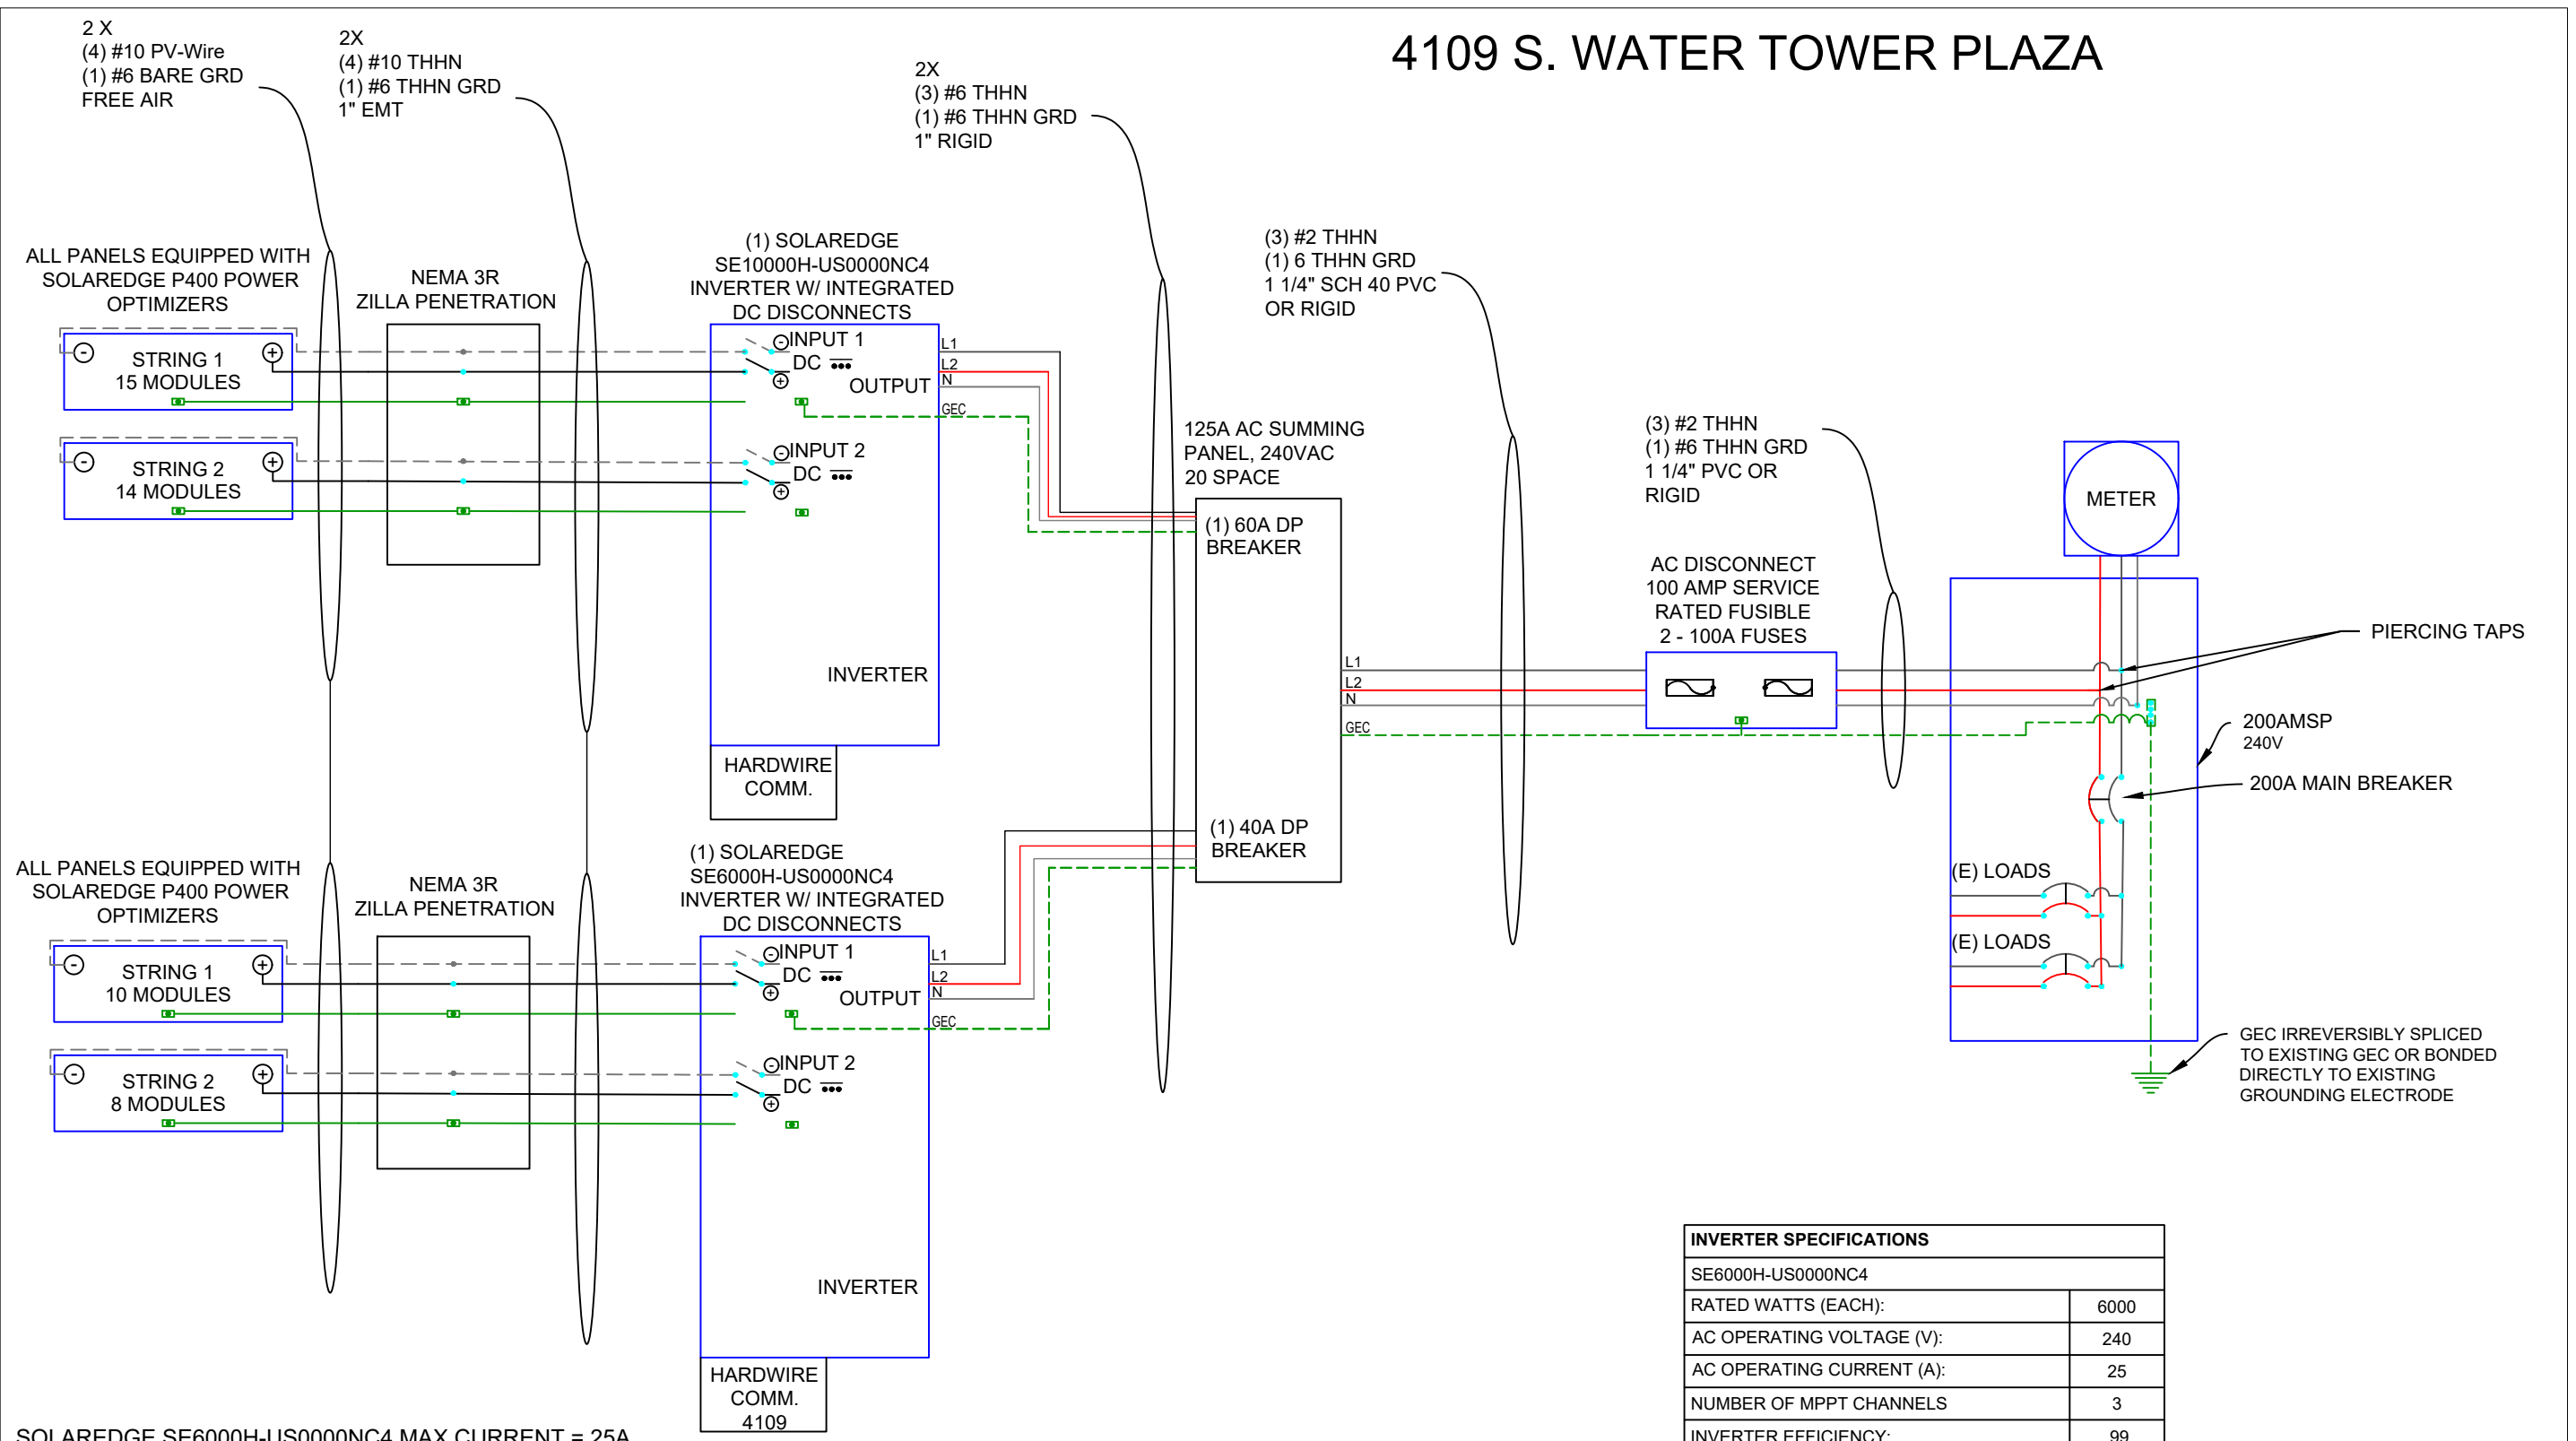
4109 S. WATER TOWER PLAZA

2 X
(4) #10 PV-Wire
(1) #6 BARE GRD
FREE AIR

2X
(4) #10 THHN
(1) #6 THHN GRD
1" EMT

2X
(3) #6 THHN
(1) #6 THHN GRD
1" RIGID

(3) #2 THHN
(1) 6 THHN GRD
1 1/4" SCH 40 PVC
OR RIGID

(3) #2 THHN
(1) #6 THHN GRD
1 1/4" PVC OR
RIGID

ALL PANELS EQUIPPED WITH SOLAREDGE P400 POWER OPTIMIZERS

NEMA 3R
ZILLA PENETRATION

(1) SOLAREDGE
SE10000H-US0000NC4
INVERTER W/ INTEGRATED
DC DISCONNECTS

STRING 1
15 MODULES

STRING 2
14 MODULES

INPUT 1
DC
OUTPUT
INPUT 2
DC
L1
L2
N
GEC

INVERTER

HARDWIRE
COMM.

125A AC SUMMING
PANEL, 240VAC
20 SPACE

(1) 60A DP
BREAKER

(1) 40A DP
BREAKER

L1
L2
N
GEC

AC DISCONNECT
100 AMP SERVICE
RATED FUSIBLE
2 - 100A FUSES

METER

PIERCING TAPS

200AMSP
240V

200A MAIN BREAKER

(E) LOADS
(E) LOADS

GEC IRREVERSIBLY SPLICED TO EXISTING GEC OR BONDED DIRECTLY TO EXISTING GROUNDING ELECTRODE

ALL PANELS EQUIPPED WITH SOLAREDGE P400 POWER OPTIMIZERS

NEMA 3R
ZILLA PENETRATION

(1) SOLAREDGE
SE6000H-US0000NC4
INVERTER W/ INTEGRATED
DC DISCONNECTS

STRING 1
10 MODULES

STRING 2
8 MODULES

INPUT 1
DC
OUTPUT
INPUT 2
DC
L1
L2
N
GEC

INVERTER

HARDWIRE
COMM.
4109

| INVERTER SPECIFICATIONS | |
|---|---|
| SE6000H-US0000NC4 | |
| RATED WATTS (EACH): | 6000 |
| AC OPERATING VOLTAGE (V): | 240 |
| AC OPERATING CURRENT (A): | 25 |
| NUMBER OF MPPT CHANNELS | 3 |
| INVERTER EFFICIENCY: | 99 |

SOLAREDGE SE6000H-US0000NC4 MAX CURRENT = 25A